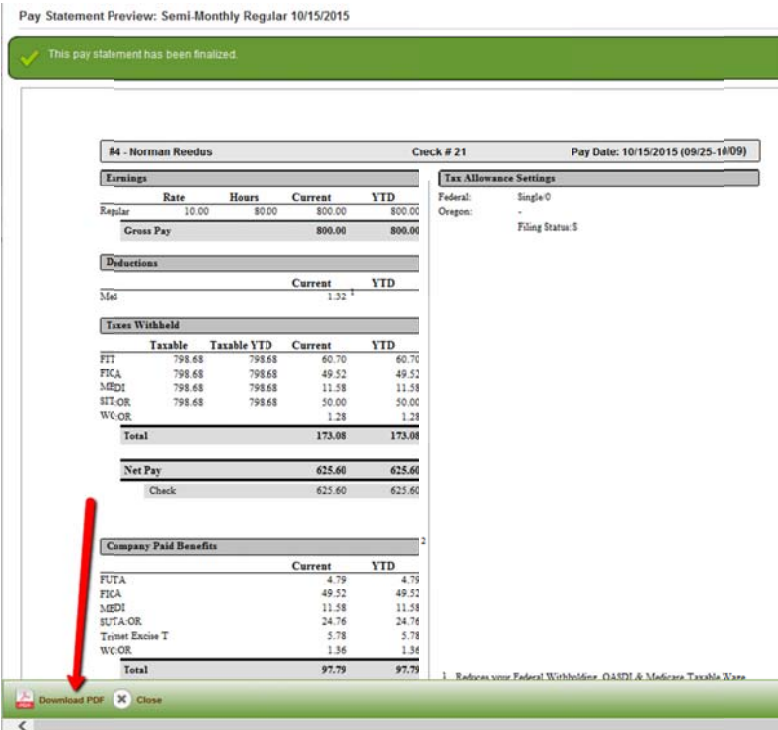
Pay Statement Preview: Semi-Monthly Regular 10/15/2015

This pay statement has been finalized.

#4 - Norman Reedus | Check # 21 | Pay Date: 10/15/2015 (09/25-10/09)

Earnings

| | Rate | Hours | Current | YTD |
|---|---|---|---|---|
| Regular | 10.00 | 80.00 | 800.00 | 800.00 |
| Gross Pay | | | 800.00 | 800.00 |

Deductions

| | Current | YTD |
|---|---|---|
| Med | 1.32 $^1$ | |

Taxes Withheld

| | Taxable | Taxable YTD | Current | YTD |
|---|---|---|---|---|
| FIT | 798.68 | 798.68 | 60.70 | 60.70 |
| FICA | 798.68 | 798.68 | 49.52 | 49.52 |
| MEDI | 798.68 | 798.68 | 11.58 | 11.58 |
| SIT:OR | 798.68 | 798.68 | 50.00 | 50.00 |
| WC:OR | | | 1.28 | 1.28 |
| Total | | | 173.08 | 173.08 |

| | Current | YTD |
|---|---|---|
| Net Pay | 625.60 | 625.60 |
| Check | 625.60 | 625.60 |

Company Paid Benefits $^2$

| | Current | YTD |
|---|---|---|
| FUTA | 4.79 | 4.79 |
| FICA | 49.52 | 49.52 |
| MEDI | 11.58 | 11.58 |
| SUTA:OR | 24.76 | 24.76 |
| Trimet Excise T | 5.78 | 5.78 |
| WC:OR | 1.36 | 1.36 |
| Total | 97.79 | 97.79 |

Tax Allowance Settings

Federal: Single/0
Oregon: -
Filing Status:S

1. Reduces your Federal Withholding, OASDI & Medicare Taxable Wage

Download PDF  Close